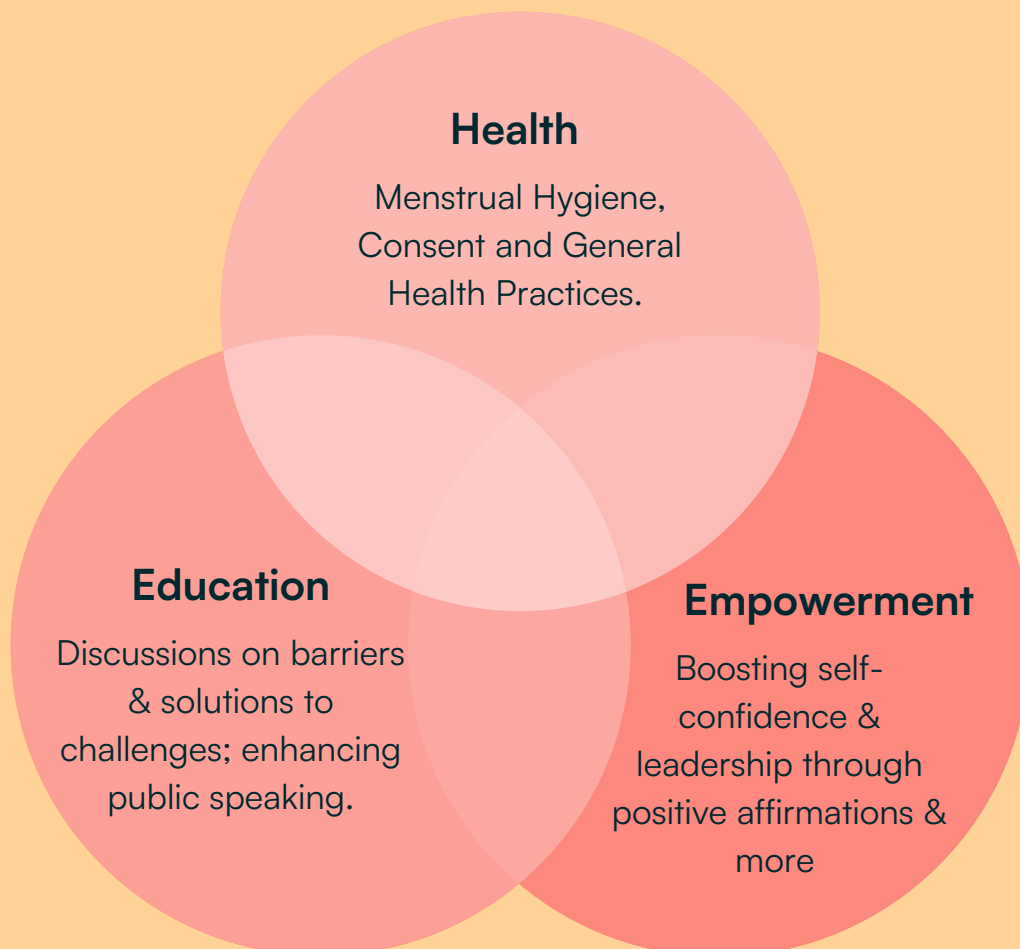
Health

Menstrual Hygiene, Consent and General Health Practices.

Education

Discussions on barriers & solutions to challenges; enhancing public speaking.

Empowerment

Boosting self-confidence & leadership through positive affirmations & more